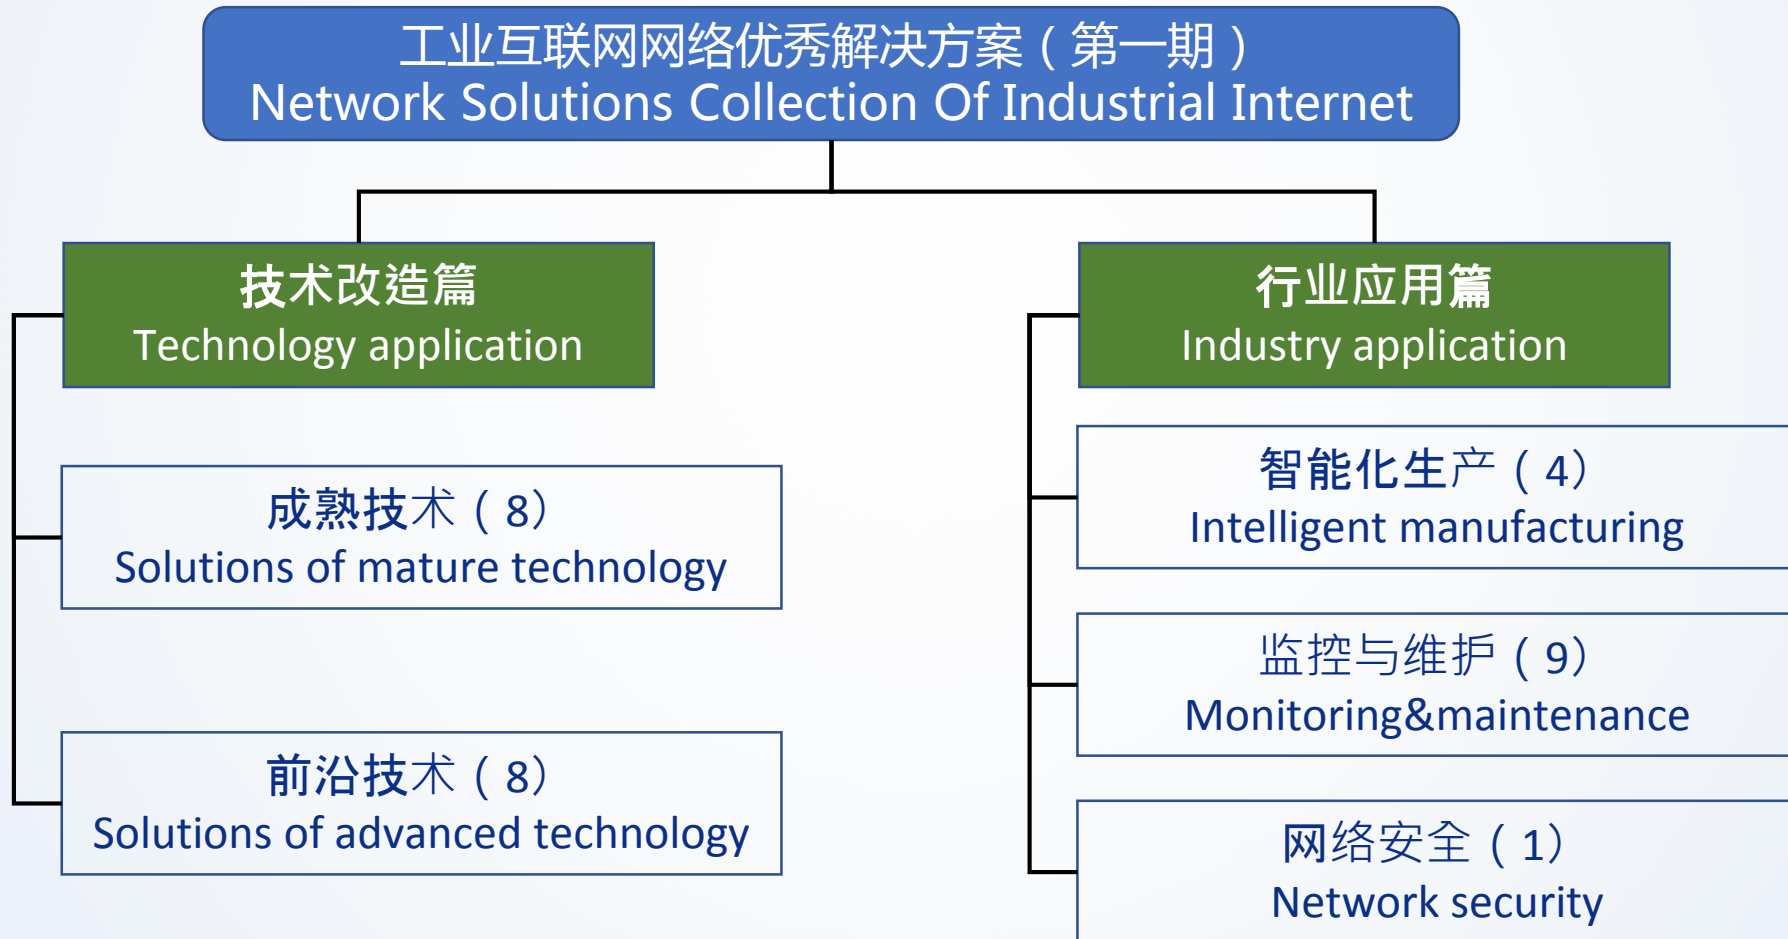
工业互联网网络优秀解决方案（第一期）
Network Solutions Collection Of Industrial Internet

技术改造篇
Technology application

成熟技术（8）
Solutions of mature technology

前沿技术（8）
Solutions of advanced technology

行业应用篇
Industry application

智能化生产（4）
Intelligent manufacturing

监控与维护（9）
Monitoring&maintenance

网络安全（1）
Network security